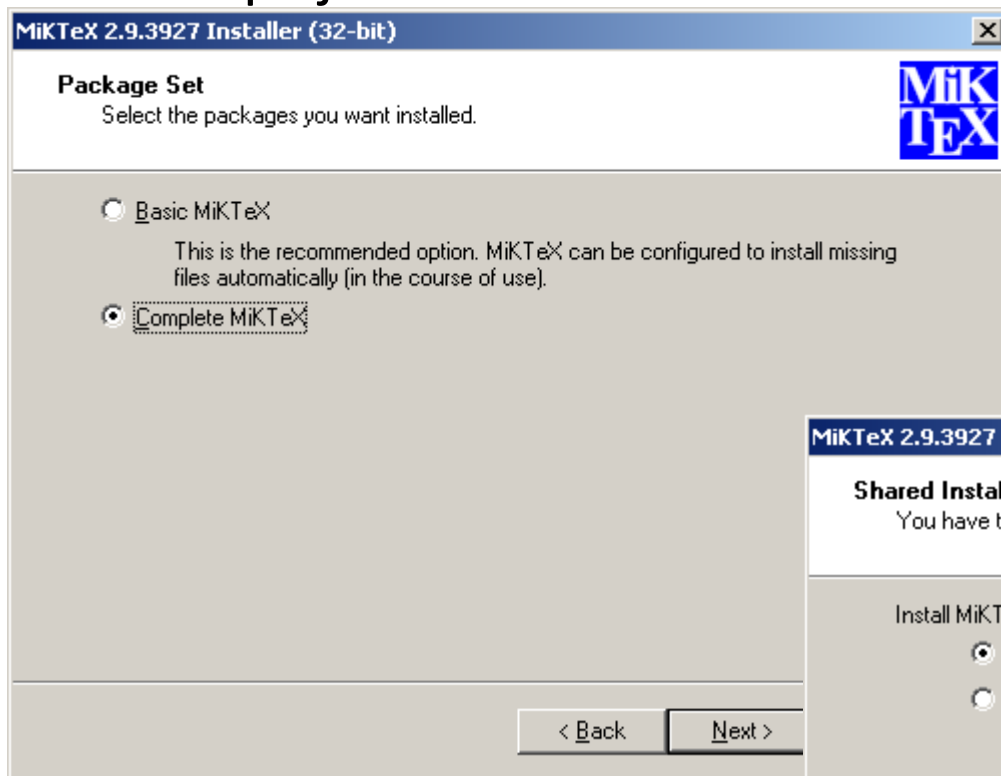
MiKTeX 2.9.3927 Installer (32-bit)

Package Set
Select the packages you want installed.

MiK TEX

Basic MiKTeX

This is the recommended option. MiKTeX can be configured to install missing files automatically (in the course of use).

Complete MiKTeX

< Back

Next >

MiKTeX 2.9.3927

Shared Instal
You have t

Install MiKT